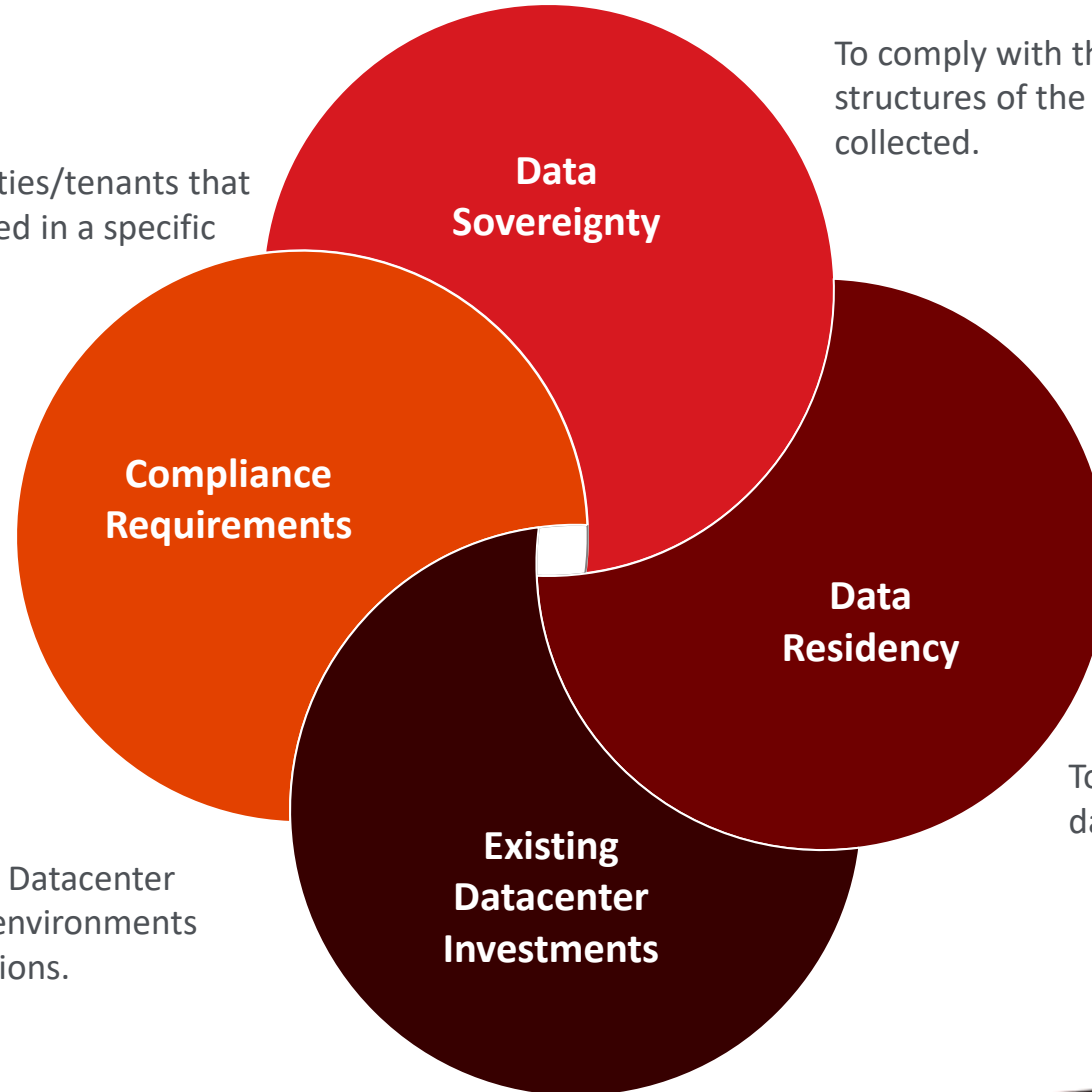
To comply with th
structures of the
collected.

ties/tenants that
ed in a specific

Data
Sovereignty

Compliance
Requirements

Data
Residency

To
da

Datacenter
environments
ions.

Existing
Datacenter
Investments